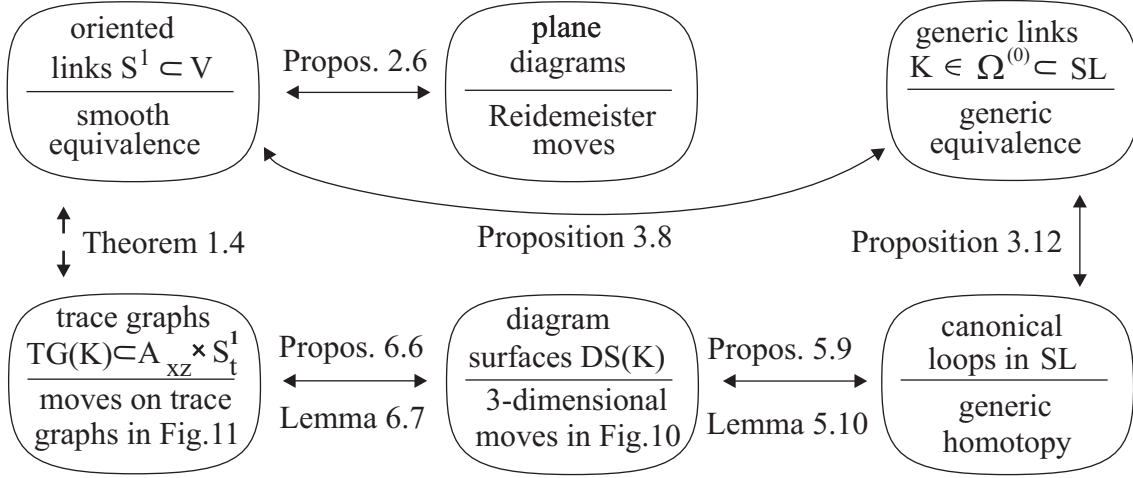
oriented links $S^1 \subset V$

smooth equivalence

Propos. 2.6

plane diagrams

Reidemeister moves

generic links $K \in \Omega^{(0)} \subset SL$

generic equivalence

Theorem 1.4

Proposition 3.8

Proposition 3.12

trace graphs $TG(K) \subset A_{xz} \times S^1_t$

moves on trace graphs in Fig.11

Propos. 6.6

Lemma 6.7

diagram surfaces DS(K)

3-dimensional moves in Fig.10

Propos. 5.9

Lemma 5.10

canonical loops in SL

generic homotopy